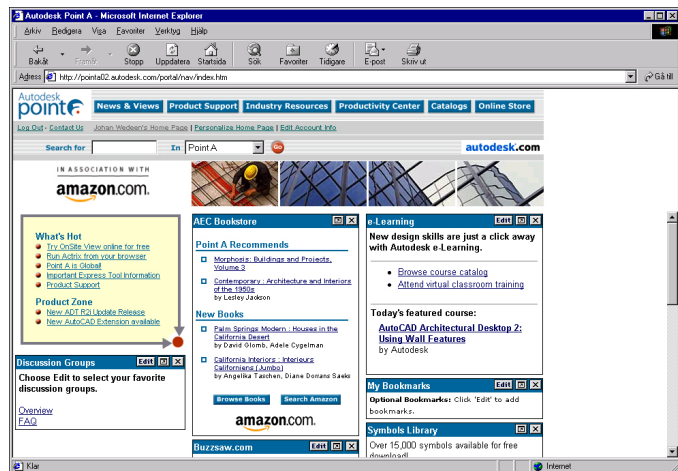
Autodesk Point A - Microsoft Internet Explorer

Arkiv Redigera Visa Favoriter Verktyg Hjälp

Bakåt Framåt Stopp Uppdatera Startsida Sök Favoriter Tidigare E-post Skriv ut

Adress http://pointa02.autodesk.com/portal/nav/index.htm Gå till

Autodesk point A

News & Views Product Support Industry Resources Productivity Center Catalogs Online Store

Log Out - Contact Us Johan Wedeen's Home Page | Personalize Home Page | Edit Account Info

Search for In Point A Go

autodesk.com

IN ASSOCIATION WITH amazon.com.

What's Hot
Try OnSite View online for free
Run Actrix from your browser
Point A is Global!
Important Express Tool Information
Product Support

Product Zone
New ADT R2i Update Release
New AutoCAD Extension available

Discussion Groups Edit
Choose Edit to select your favorite discussion groups.
Overview
FAQ

AEC Bookstore
Point A Recommends
Morphosis: Buildings and Projects, Volume 3
Contemporary : Architecture and Interiors of the 1950s
by Lesley Jackson
New Books
Palm Springs Modern : Houses in the California Desert
by David Glomb, Adele Cygelman
California Interiors : Interieurs Californiens (Jumbo)
by Angelika Taschen, Diane Dorrans Saeks
Browse Books Search Amazon
amazon.com.

Buzzsaw.com Edit

e-Learning Edit
New design skills are just a click away with Autodesk e-Learning.
Browse course catalog
Attend virtual classroom training
Today's featured course:
AutoCAD Architectural Desktop 2: Using Wall Features
by Autodesk

My Bookmarks Edit
Optional Bookmarks: Click 'Edit' to add bookmarks.

Symbols Library Edit
Over 15,000 symbols available for free download!

Klar Internet